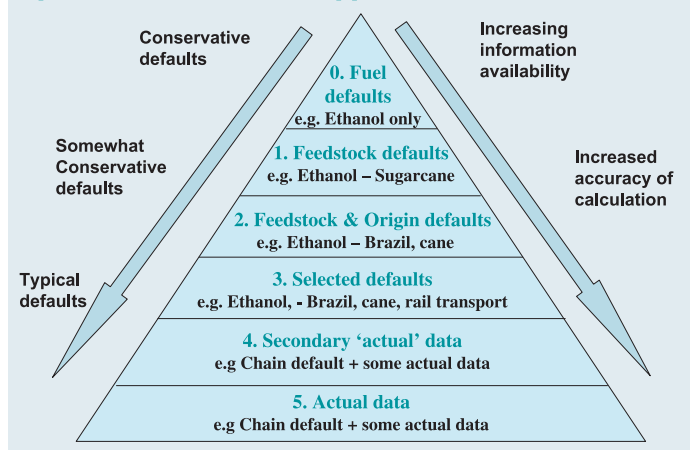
Conservative defaults

Somewhat Conservative defaults

Typical defaults

Increasing information availability

Increased accuracy of calculation

0. Fuel defaults
e.g. Ethanol only

1. Feedstock defaults
e.g. Ethanol – Sugarcane

2. Feedstock & Origin defaults
e.g. Ethanol – Brazil, cane

3. Selected defaults
e.g. Ethanol, - Brazil, cane, rail transport

4. Secondary 'actual' data
e.g Chain default + some actual data

5. Actual data
e.g Chain default + some actual data